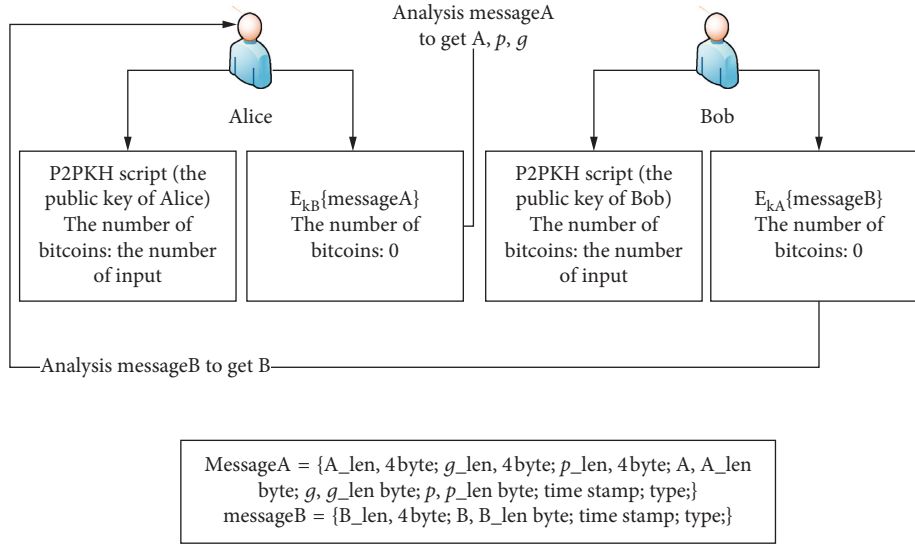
Analysis messageA to get A, $p$, $g$

Alice

Bob

P2PKH script (the public key of Alice) The number of bitcoins: the number of input

$E_{kB}$\{messageA\} The number of bitcoins: 0

P2PKH script (the public key of Bob) The number of bitcoins: the number of input

$E_{kA}$\{messageB\} The number of bitcoins: 0

Analysis messageB to get B

MessageA = {A_len, 4 byte; $g$_len, 4 byte; $p$_len, 4 byte; A, A_len byte; $g$, $g$_len byte; $p$, $p$_len byte; time stamp; type;}
messageB = {B_len, 4 byte; B, B_len byte; time stamp; type;}